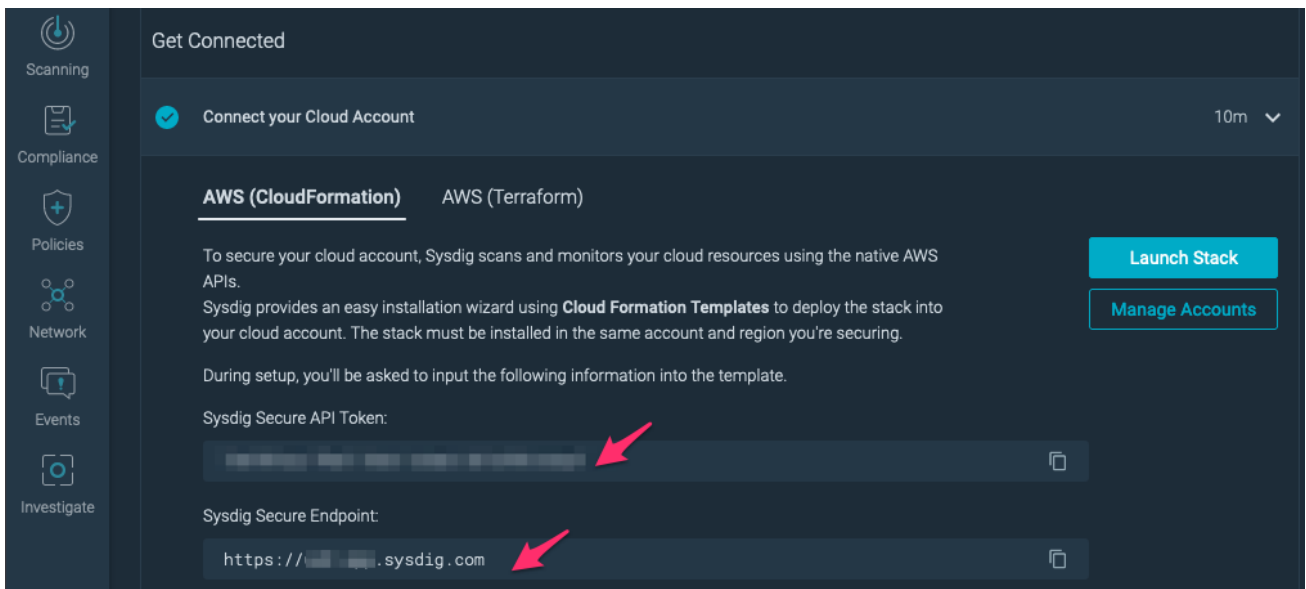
Scanning

Compliance

Policies

Network

Events

Investigate

Get Connected

Connect your Cloud Account

10m

AWS (CloudFormation)

AWS (Terraform)

To secure your cloud account, Sysdig scans and monitors your cloud resources using the native AWS APIs.
Sysdig provides an easy installation wizard using **Cloud Formation Templates** to deploy the stack into your cloud account. The stack must be installed in the same account and region you're securing.

During setup, you'll be asked to input the following information into the template.

Sysdig Secure API Token:

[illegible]

Sysdig Secure Endpoint:

https://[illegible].sysdig.com

Launch Stack

Manage Accounts